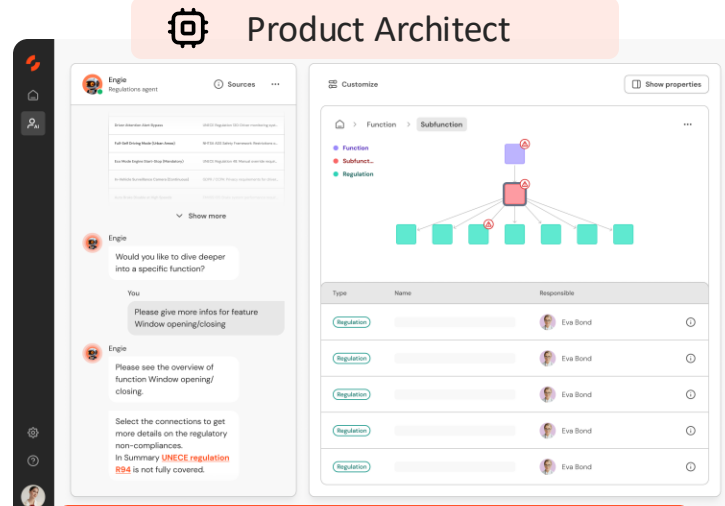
Product Architect

Engie
Regulations agent

Sources

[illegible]

Show more

Engie
Would you like to dive deeper into a specific function?

You
Please give more infos for feature Window opening/closing

Engie
Please see the overview of function Window opening/ closing.

Select the connections to get more details on the regulatory non-compliances.
In Summary UNECE regulation R94 is not fully covered.

Customize

Show properties

Function > Subfunction

Function
Subfunct...
Regulation

| Type | Name | Responsible |
|---|---|---|
| Regulation | | Eva Bond |
| Regulation | | Eva Bond |
| Regulation | | Eva Bond |
| Regulation | | Eva Bond |
| Regulation | | Eva Bond |